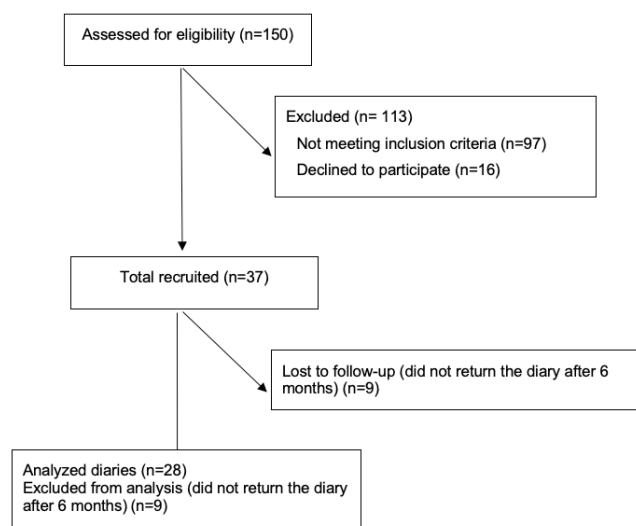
Assessed for eligibility (n=150)

Excluded (n= 113)
Not meeting inclusion criteria (n=97)
Declined to participate (n=16)

Total recruited (n=37)

Lost to follow-up (did not return the diary after 6 months) (n=9)

Analyzed diaries (n=28)
Excluded from analysis (did not return the diary after 6 months) (n=9)